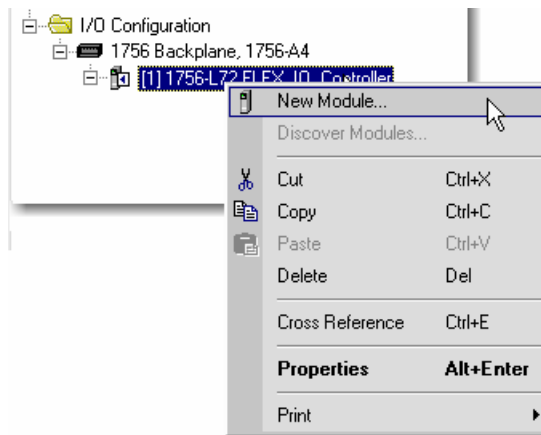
I/O Configuration
1756 Backplane, 1756-A4
[1] 1756-L72 FLEX_IO_Controller

New Module...
Discover Modules...
Cut Ctrl+X
Copy Ctrl+C
Paste Ctrl+V
Delete Del
Cross Reference Ctrl+E
Properties Alt+Enter
Print